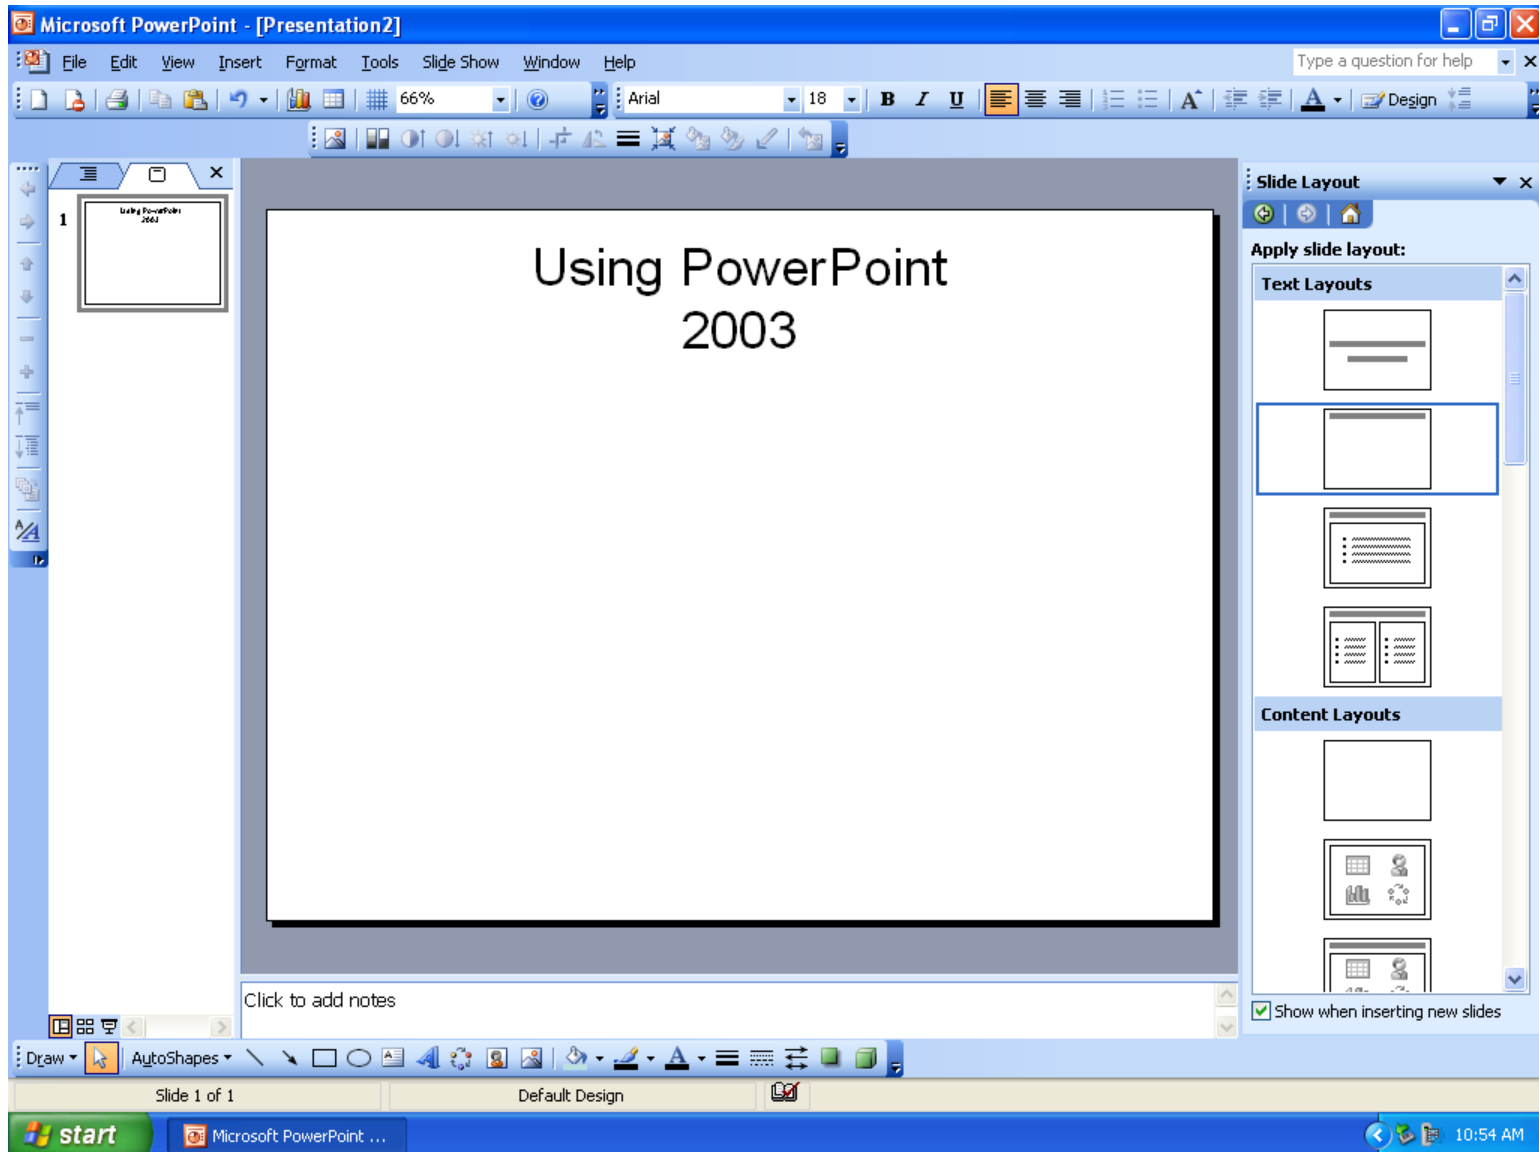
Microsoft PowerPoint - [Presentation2]

File Edit View Insert Format Tools Slide Show Window Help

Type a question for help

66%

Arial 18

B I U

Design

1

Using PowerPoint 2003

Using PowerPoint 2003

Slide Layout

Apply slide layout:

Text Layouts

Content Layouts

Show when inserting new slides

Click to add notes

Draw AutoShapes

Slide 1 of 1 Default Design

start Microsoft PowerPoint ...

10:54 AM